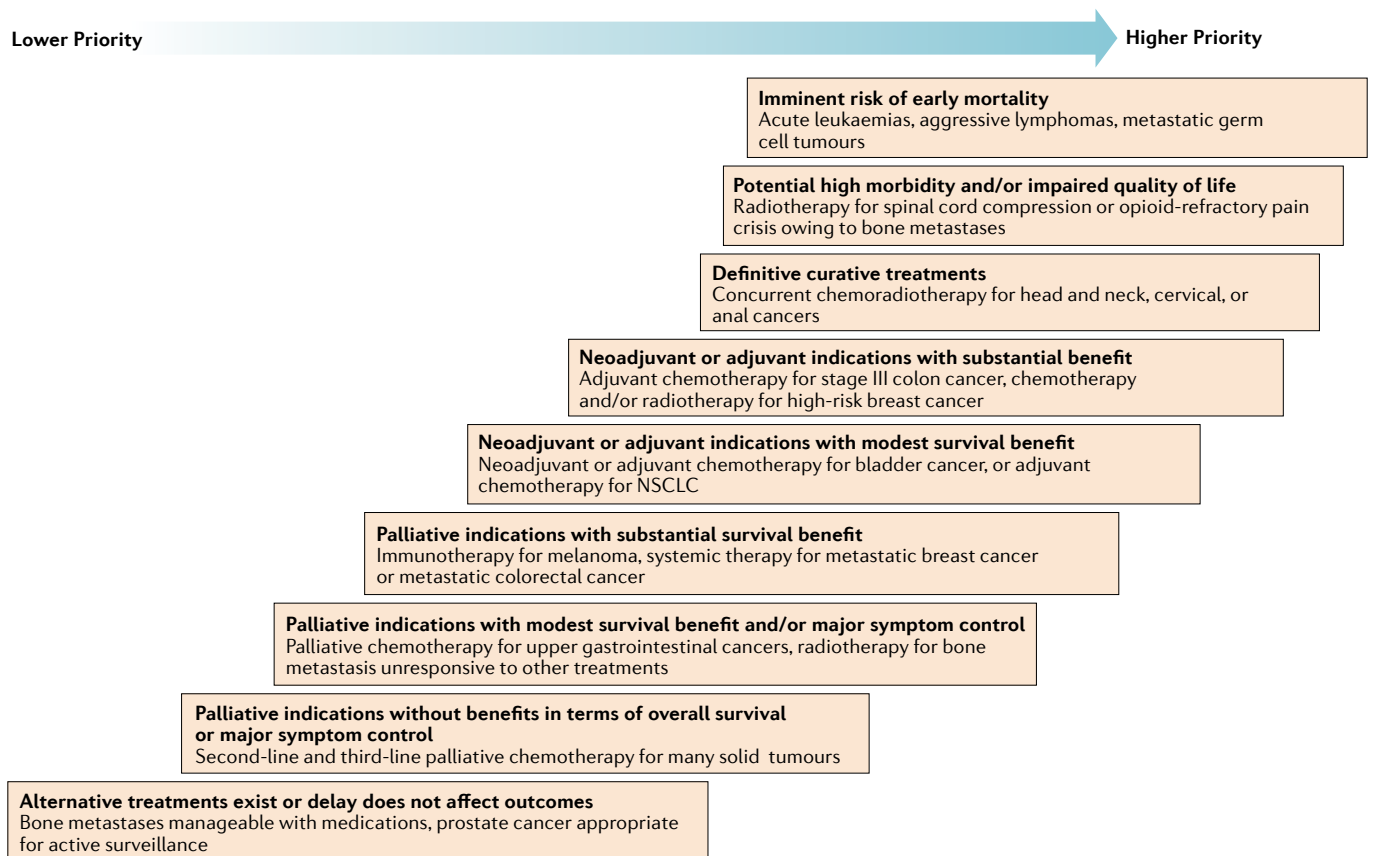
Lower Priority

Higher Priority

**Imminent risk of early mortality**
Acute leukaemias, aggressive lymphomas, metastatic germ cell tumours

**Potential high morbidity and/or impaired quality of life**
Radiotherapy for spinal cord compression or opioid-refractory pain crisis owing to bone metastases

**Definitive curative treatments**
Concurrent chemoradiotherapy for head and neck, cervical, or anal cancers

**Neoadjuvant or adjuvant indications with substantial benefit**
Adjuvant chemotherapy for stage III colon cancer, chemotherapy and/or radiotherapy for high-risk breast cancer

**Neoadjuvant or adjuvant indications with modest survival benefit**
Neoadjuvant or adjuvant chemotherapy for bladder cancer, or adjuvant chemotherapy for NSCLC

**Palliative indications with substantial survival benefit**
Immunotherapy for melanoma, systemic therapy for metastatic breast cancer or metastatic colorectal cancer

**Palliative indications with modest survival benefit and/or major symptom control**
Palliative chemotherapy for upper gastrointestinal cancers, radiotherapy for bone metastasis unresponsive to other treatments

**Palliative indications without benefits in terms of overall survival or major symptom control**
Second-line and third-line palliative chemotherapy for many solid tumours

**Alternative treatments exist or delay does not affect outcomes**
Bone metastases manageable with medications, prostate cancer appropriate for active surveillance